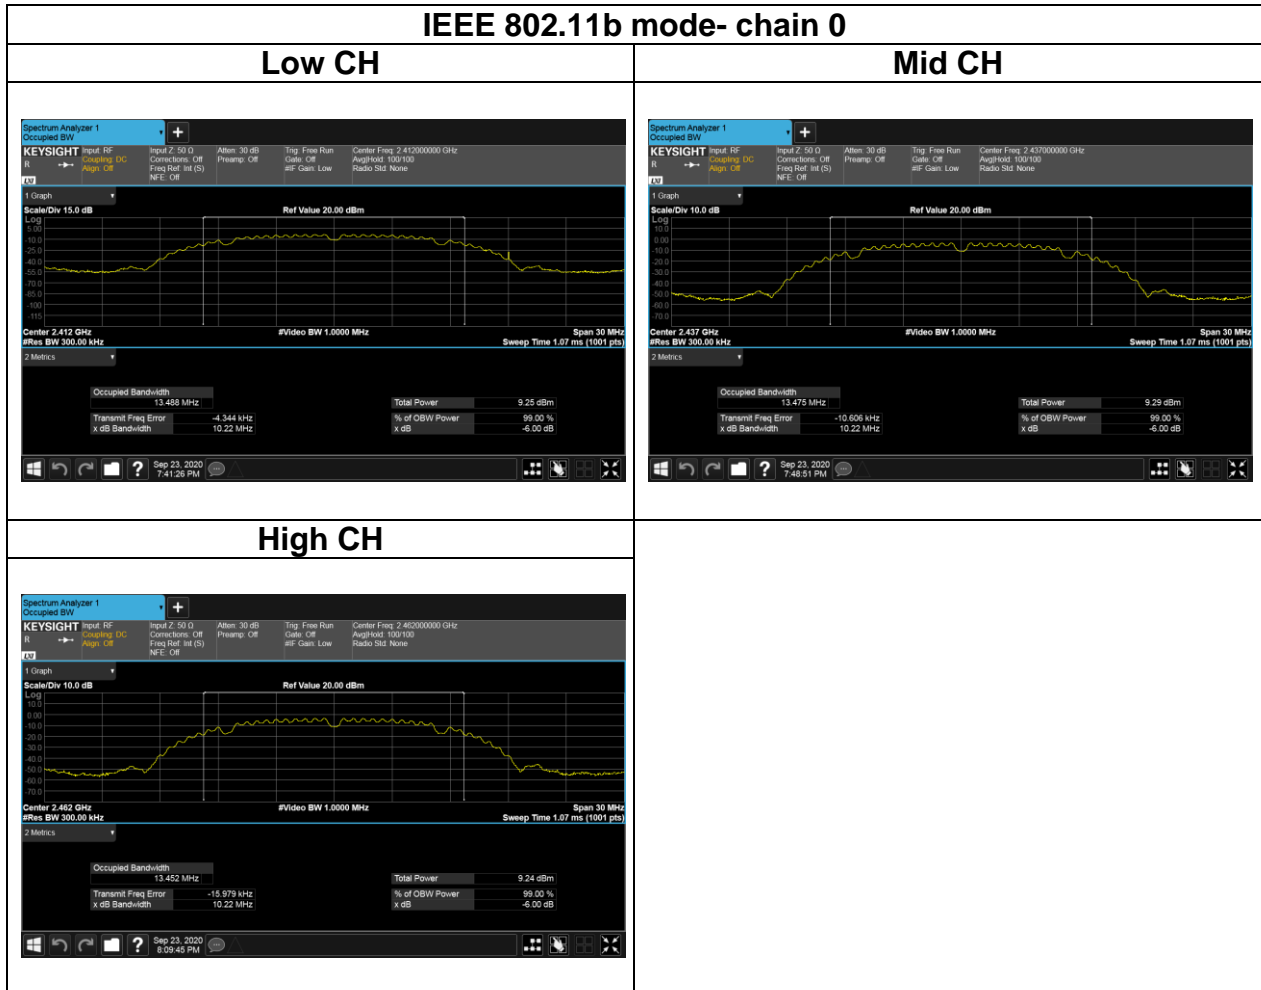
IEEE 802.11b mode- chain 0

Low CH

Spectrum Analyzer 1
Occupied BW

KEYSIGHT Input: RF Coupling: DC Align: Off
Input Z: 50 Ω Corrections: Off Freq Ref: Int (S) NFE: Off
Atten: 30 dB Preamp: Off
Trig: Free Run Gate: Off #IF Gain: Low
Center Freq: 2.412000000 GHz Avg|Hold: 100/100 Radio Std: None

1 Graph
Scale/Div 15.0 dB
Ref Value 20.00 dBm
Log
5.00
-10.0
-25.0
-40.0
-55.0
-70.0
-85.0
-100
-115
Center 2.412 GHz
#Res BW 300.00 kHz
#Video BW 1.0000 MHz
Span 30 MHz
Sweep Time 1.07 ms (1001 pts)

2 Metrics
Occupied Bandwidth
13.488 MHz
Total Power 9.25 dBm
Transmit Freq Error -4.344 kHz
% of OBW Power 99.00 %
x dB Bandwidth 10.22 MHz
x dB -6.00 dB

Sep 23, 2020
7:41:26 PM

Mid CH

Spectrum Analyzer 1
Occupied BW

KEYSIGHT Input: RF Coupling: DC Align: Off
Input Z: 50 Ω Corrections: Off Freq Ref: Int (S) NFE: Off
Atten: 30 dB Preamp: Off
Trig: Free Run Gate: Off #IF Gain: Low
Center Freq: 2.437000000 GHz Avg|Hold: 100/100 Radio Std: None

1 Graph
Scale/Div 10.0 dB
Ref Value 20.00 dBm
Log
10.0
0.00
-10.0
-20.0
-30.0
-40.0
-50.0
-60.0
-70.0
Center 2.437 GHz
#Res BW 300.00 kHz
#Video BW 1.0000 MHz
Span 30 MHz
Sweep Time 1.07 ms (1001 pts)

2 Metrics
Occupied Bandwidth
13.475 MHz
Total Power 9.29 dBm
Transmit Freq Error -10.606 kHz
% of OBW Power 99.00 %
x dB Bandwidth 10.22 MHz
x dB -6.00 dB

Sep 23, 2020
7:48:51 PM

High CH

Spectrum Analyzer 1
Occupied BW

KEYSIGHT Input: RF Coupling: DC Align: Off
Input Z: 50 Ω Corrections: Off Freq Ref: Int (S) NFE: Off
Atten: 30 dB Preamp: Off
Trig: Free Run Gate: Off #IF Gain: Low
Center Freq: 2.462000000 GHz Avg|Hold: 100/100 Radio Std: None

1 Graph
Scale/Div 10.0 dB
Ref Value 20.00 dBm
Log
10.0
0.00
-10.0
-20.0
-30.0
-40.0
-50.0
-60.0
-70.0
Center 2.462 GHz
#Res BW 300.00 kHz
#Video BW 1.0000 MHz
Span 30 MHz
Sweep Time 1.07 ms (1001 pts)

2 Metrics
Occupied Bandwidth
13.452 MHz
Total Power 9.24 dBm
Transmit Freq Error -15.979 kHz
% of OBW Power 99.00 %
x dB Bandwidth 10.22 MHz
x dB -6.00 dB

Sep 23, 2020
8:09:45 PM